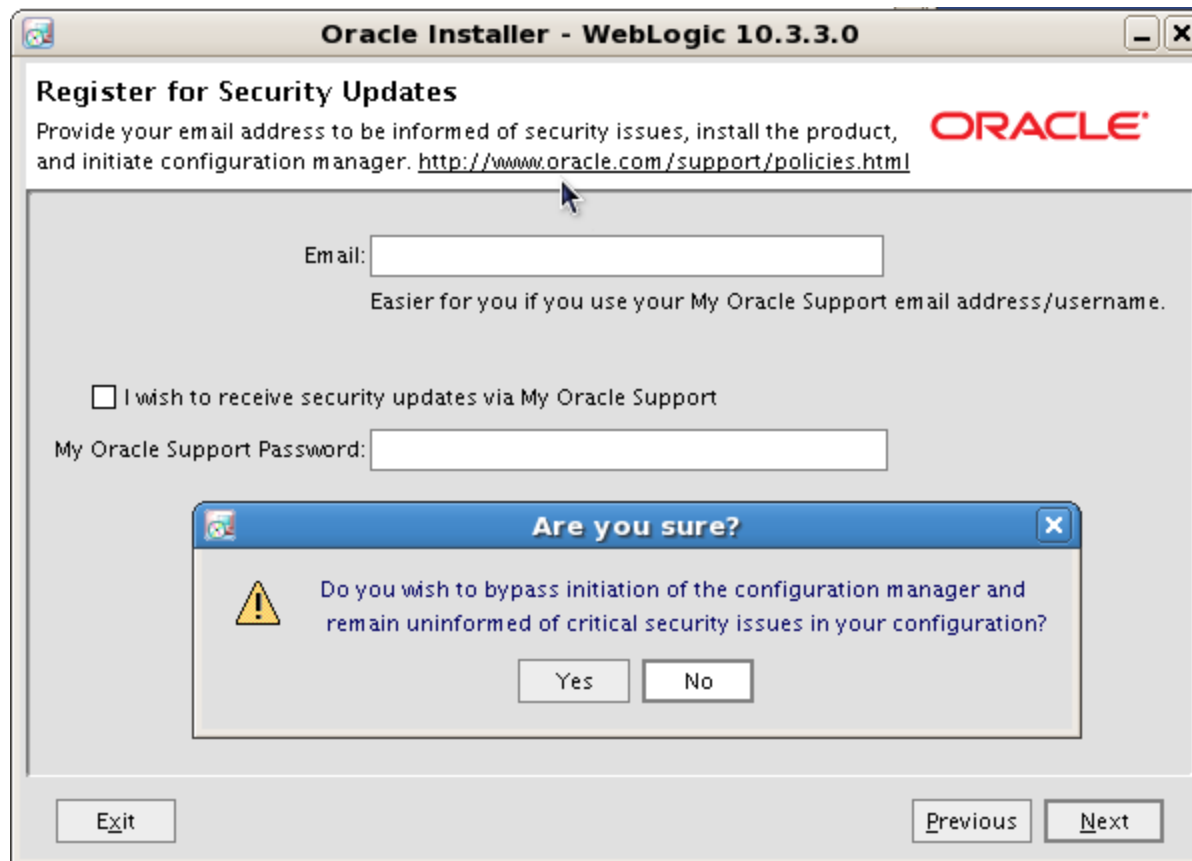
Oracle Installer - WebLogic 10.3.3.0

Register for Security Updates

Provide your email address to be informed of security issues, install the product, and initiate configuration manager. http://www.oracle.com/support/policies.html

ORACLE

Email:

Easier for you if you use your My Oracle Support email address/username.

I wish to receive security updates via My Oracle Support

My Oracle Support Password:

Are you sure?

Do you wish to bypass initiation of the configuration manager and remain uninformed of critical security issues in your configuration?

Yes No

Exit

Previous Next